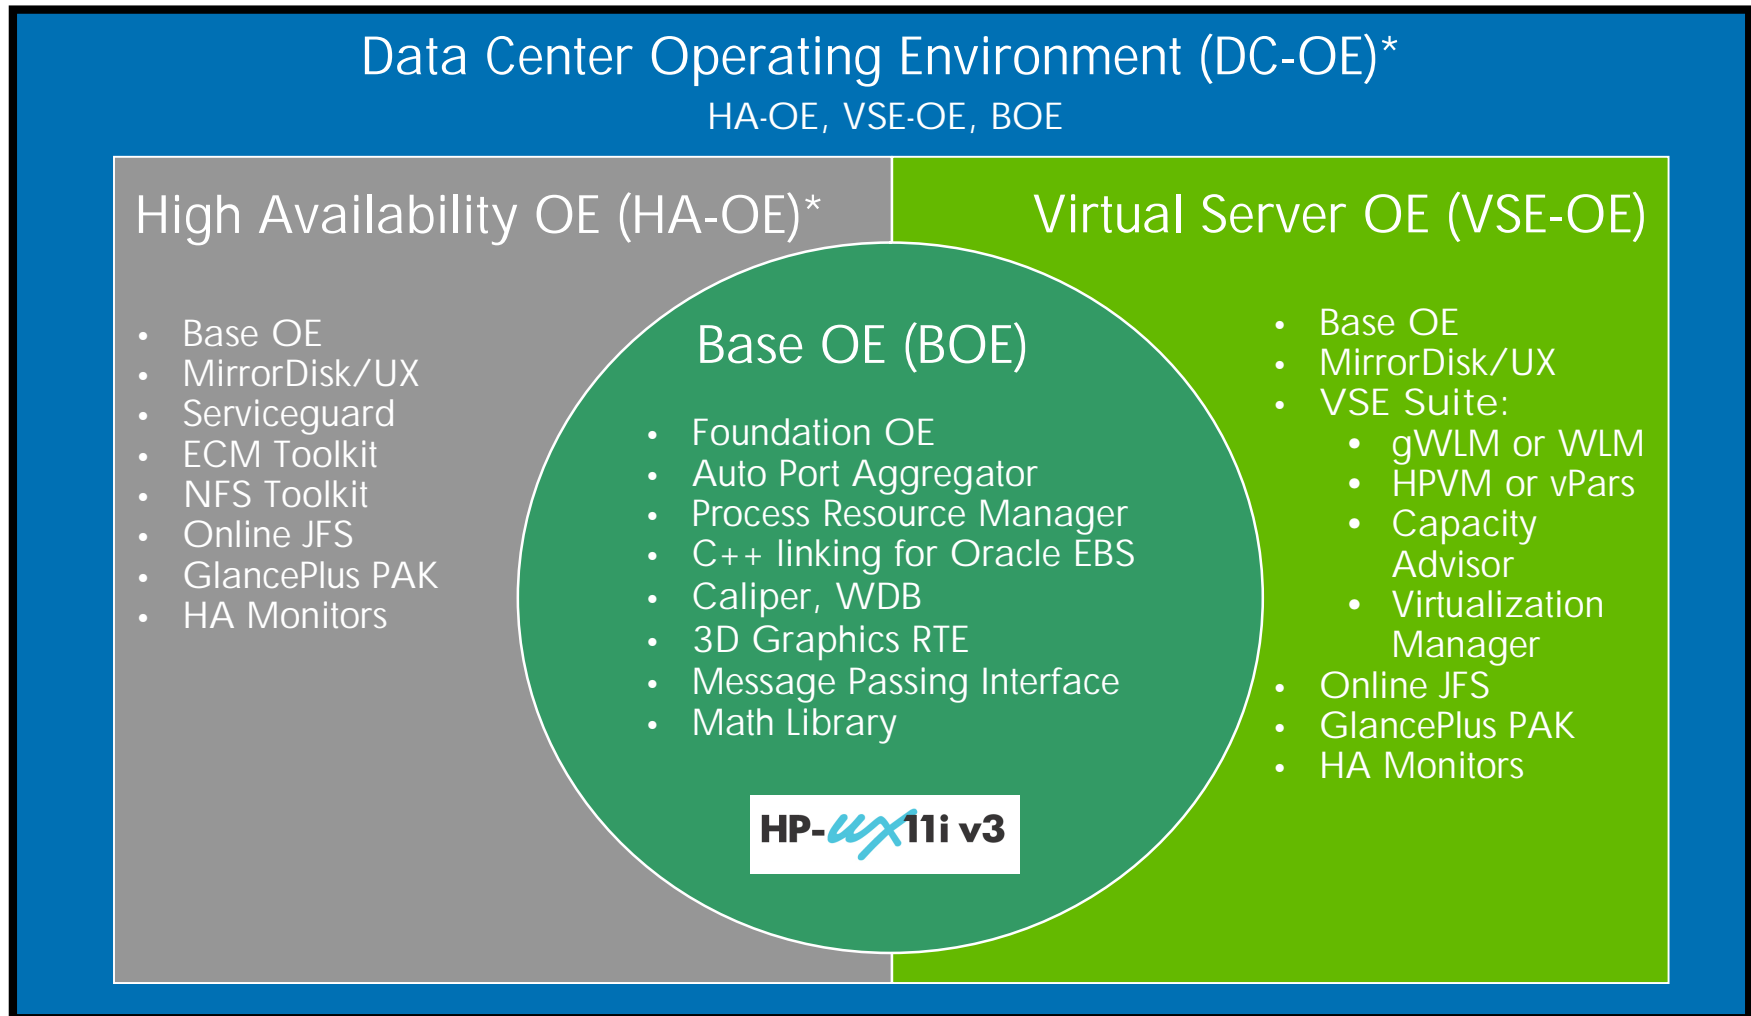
Data Center Operating Environment (DC-OE)*
HA-OE, VSE-OE, BOE

High Availability OE (HA-OE)*

- Base OE
- MirrorDisk/UX
- Serviceguard
- ECM Toolkit
- NFS Toolkit
- Online JFS
- GlancePlus PAK
- HA Monitors

Base OE (BOE)

- Foundation OE
- Auto Port Aggregator
- Process Resource Manager
- C++ linking for Oracle EBS
- Caliper, WDB
- 3D Graphics RTE
- Message Passing Interface
- Math Library

HP-ux 11i v3

Virtual Server OE (VSE-OE)

- Base OE
- MirrorDisk/UX
- VSE Suite:
  - gWLM or WLM
  - HPVM or vPars
  - Capacity Advisor
  - Virtualization Manager
- Online JFS
- GlancePlus PAK
- HA Monitors